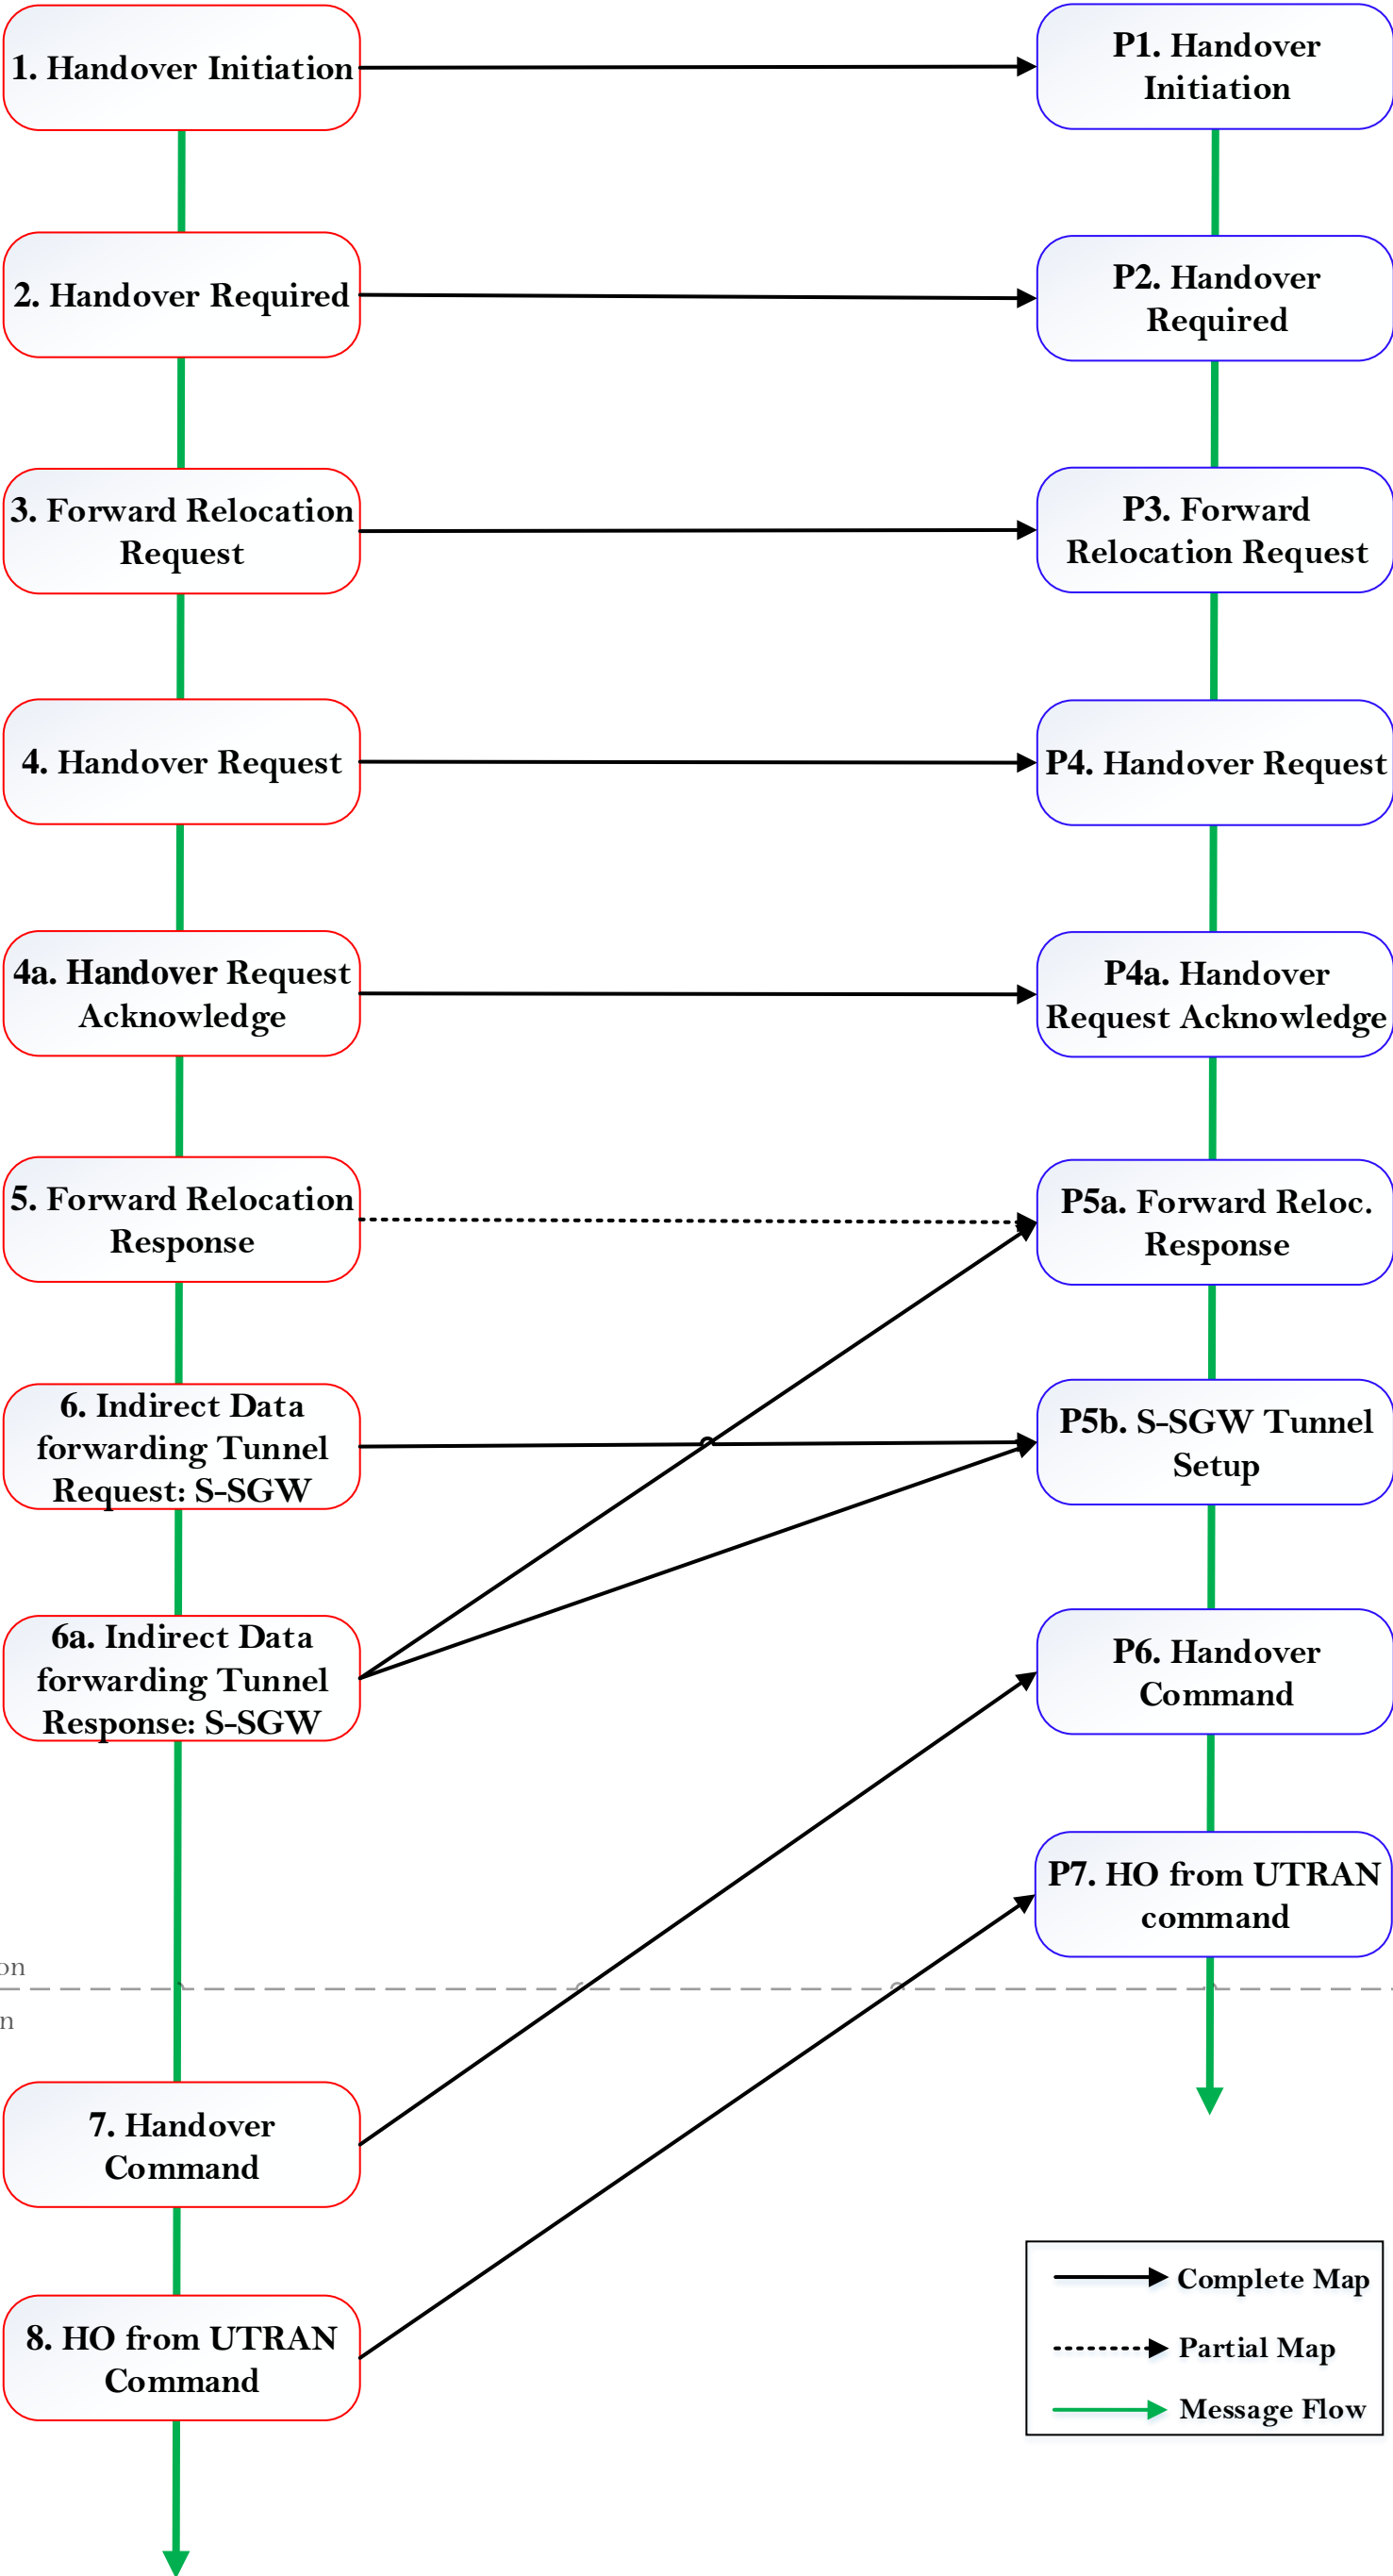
1. Handover Initiation

P1. Handover Initiation

2. Handover Required

P2. Handover Required

3. Forward Relocation Request

P3. Forward Relocation Request

4. Handover Request

P4. Handover Request

4a. Handover Request Acknowledge

P4a. Handover Request Acknowledge

5. Forward Relocation Response

P5a. Forward Reloc. Response

6. Indirect Data forwarding Tunnel Request: S-SGW

P5b. S-SGW Tunnel Setup

6a. Indirect Data forwarding Tunnel Response: S-SGW

P6. Handover Command

P7. HO from UTRAN command

on

n

7. Handover Command

8. HO from UTRAN Command

Complete Map
Partial Map
Message Flow